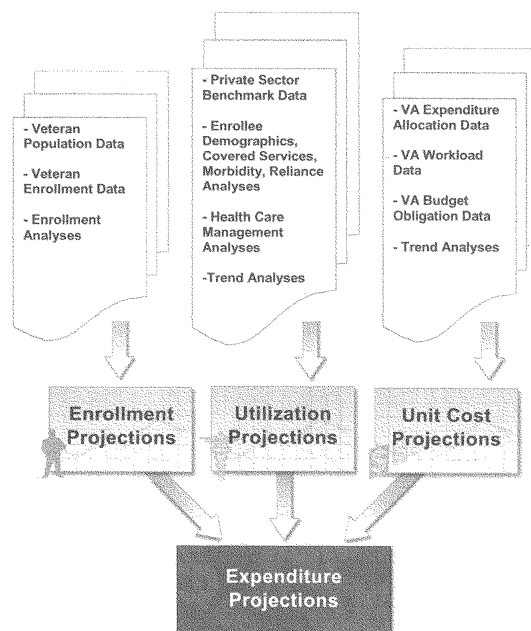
- Veteran Population Data

- Veteran Enrollment Data

- Enrollment Analyses

- Private Sector Benchmark Data

- Enrollee Demographics, Covered Services, Morbidity, Reliance Analyses

- Health Care Management Analyses

-Trend Analyses

- VA Expenditure Allocation Data

- VA Workload Data

- VA Budget Obligation Data

- Trend Analyses

Enrollment Projections

Utilization Projections

Unit Cost Projections

Expenditure Projections